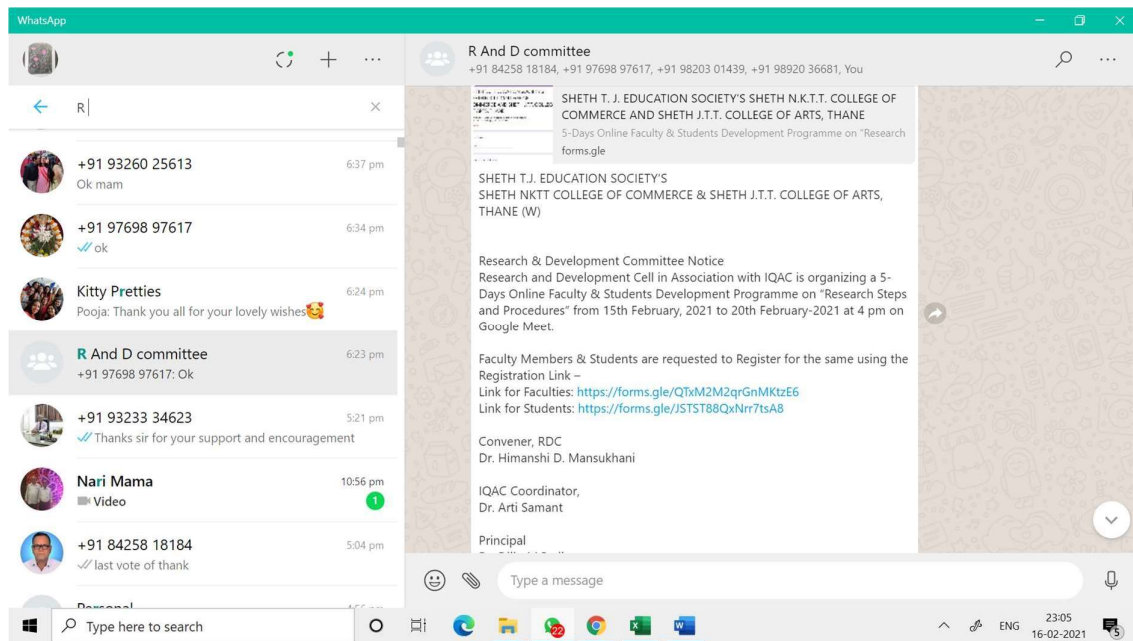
WhatsApp

R

+91 93260 25613 6:37 pm
Ok mam

+91 97698 97617 6:34 pm
ok

Kitty Pretties 6:24 pm
Pooja: Thank you all for your lovely wishes🥰

R And D committee 6:23 pm
+91 97698 97617: Ok

+91 93233 34623 5:21 pm
Thanks sir for your support and encouragement

Nari Mama 10:56 pm
Video
1

+91 84258 18184 5:04 pm
last vote of thank

Personal

R And D committee
+91 84258 18184, +91 97698 97617, +91 98203 01439, +91 98920 36681, You

SHETH T. J. EDUCATION SOCIETY'S SHETH N.K.T.T. COLLEGE OF COMMERCE AND SHETH J.T.T. COLLEGE OF ARTS, THANE
5-Days Online Faculty & Students Development Programme on "Research
forms.gle

SHETH T.J. EDUCATION SOCIETY'S
SHETH NKTT COLLEGE OF COMMERCE & SHETH J.T.T. COLLEGE OF ARTS, THANE (W)

Research & Development Committee Notice
Research and Development Cell in Association with IQAC is organizing a 5-Days Online Faculty & Students Development Programme on "Research Steps and Procedures" from 15th February, 2021 to 20th February-2021 at 4 pm on Google Meet.

Faculty Members & Students are requested to Register for the same using the Registration Link –
Link for Faculties: https://forms.gle/QTxM2M2qrGnMKtzE6
Link for Students: https://forms.gle/JSTST88QxNrr7tsA8

Convener, RDC
Dr. Himanshi D. Mansukhani

IQAC Coordinator,
Dr. Arti Samant

Principal
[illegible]

Type a message

Type here to search
22
ENG 23:05 16-02-2021
5